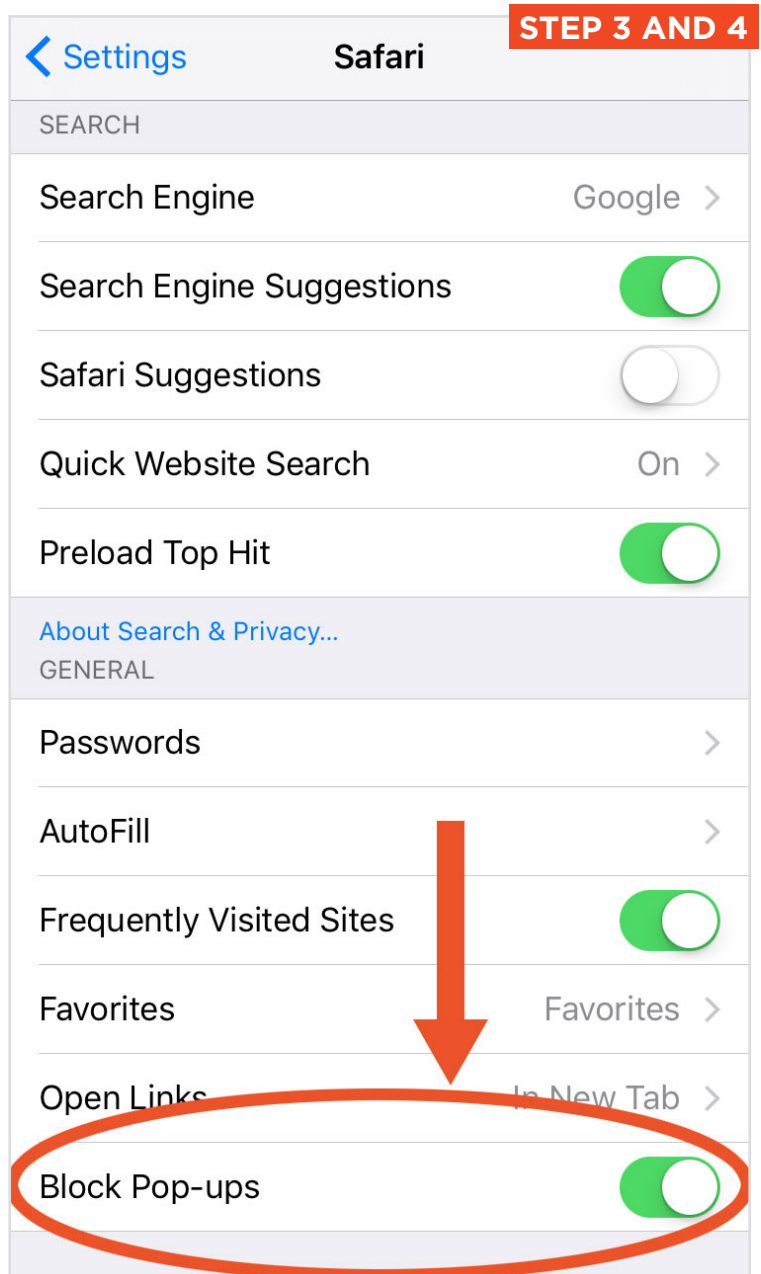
STEP 3 AND 4

Settings

Safari

SEARCH

Search Engine Google

Search Engine Suggestions

Safari Suggestions

Quick Website Search On

Preload Top Hit

About Search & Privacy...

GENERAL

Passwords

AutoFill

Frequently Visited Sites

Favorites Favorites

Open Links In New Tab

Block Pop-ups